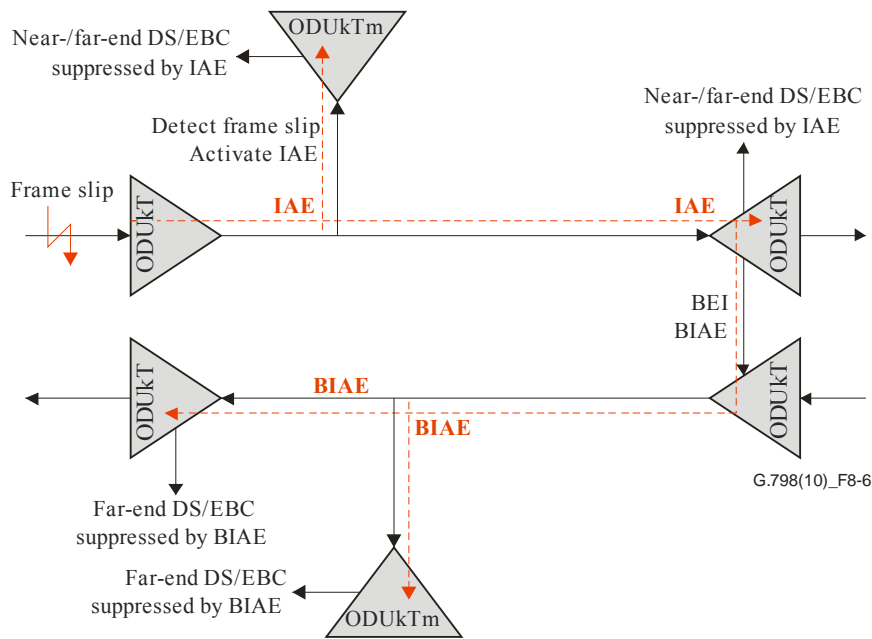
ODUkTm

Near-/far-end DS/EBC suppressed by IAE

Detect frame slip
Activate IAE

Near-/far-end DS/EBC suppressed by IAE

Frame slip

ODUkT

IAE

IAE

ODUkT

BEI
BIAE

ODUkT

BIAE

ODUkT

BIAE

G.798(10)_F8-6

Far-end DS/EBC suppressed by BIAE

Far-end DS/EBC suppressed by BIAE

ODUkTm